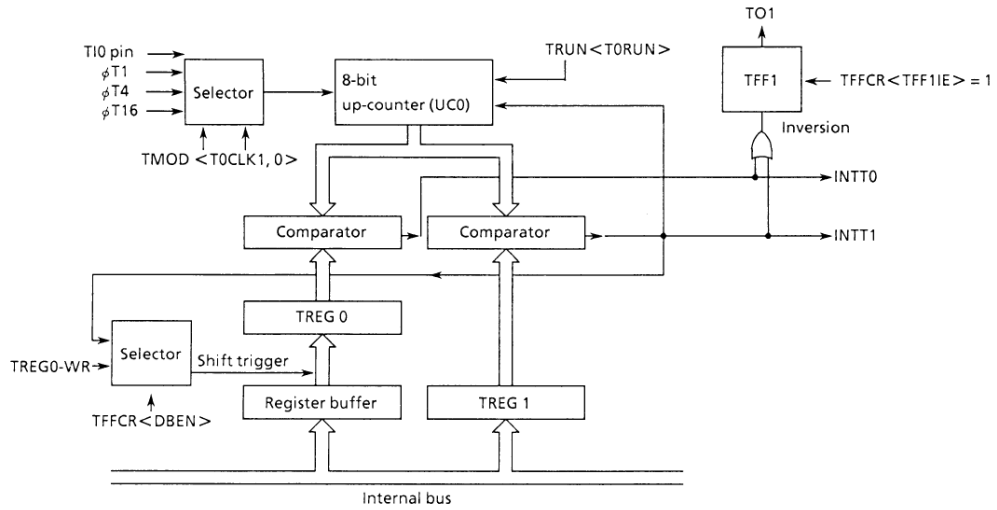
TI0 pin
$\phi$T1
$\phi$T4
$\phi$T16
Selector
TMOD < T0CLK1, 0 >
8-bit up-counter (UC0)
TRUN < T0RUN >
TO1
TFF1
TFFCR < TFF1IE > = 1
Inversion
INTT0
Comparator
Comparator
INTT1
TREG 0
TREG0-WR
Selector
Shift trigger
TFFCR < DBEN >
Register buffer
TREG 1
Internal bus